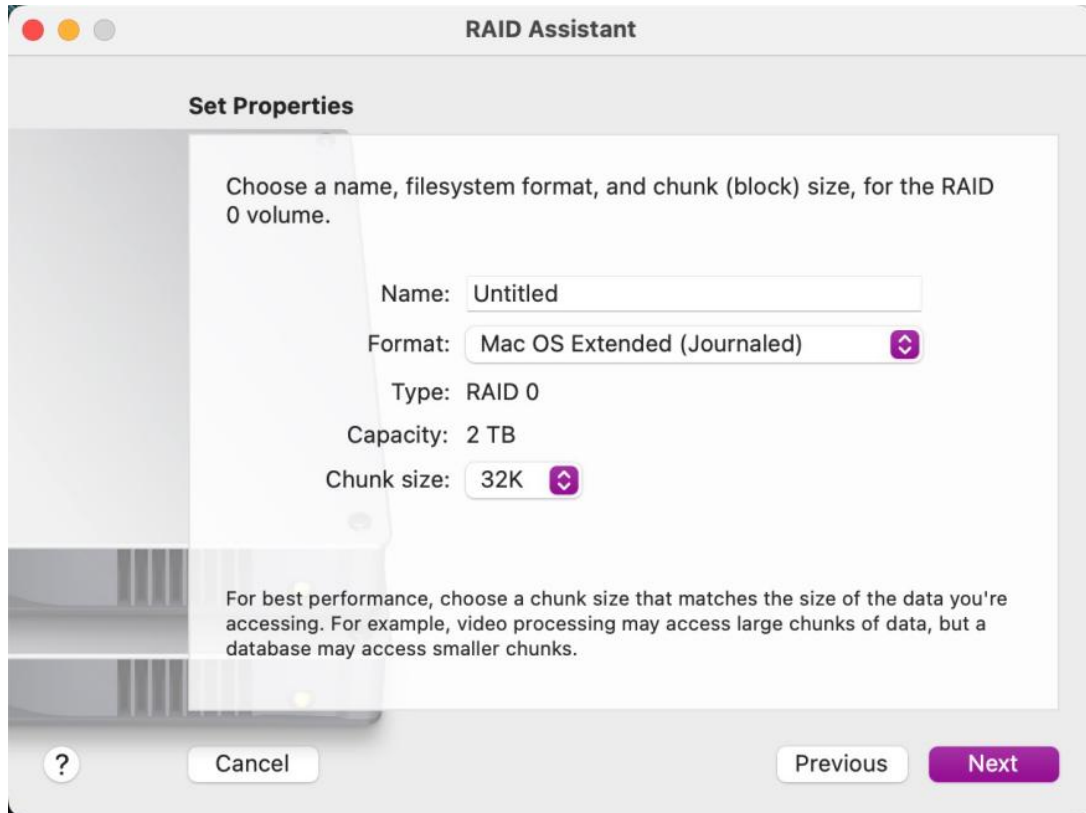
RAID Assistant

Set Properties

Choose a name, filesystem format, and chunk (block) size, for the RAID 0 volume.

Name: Untitled
Format: Mac OS Extended (Journaled)
Type: RAID 0
Capacity: 2 TB
Chunk size: 32K

For best performance, choose a chunk size that matches the size of the data you're accessing. For example, video processing may access large chunks of data, but a database may access smaller chunks.

?
Cancel
Previous
Next